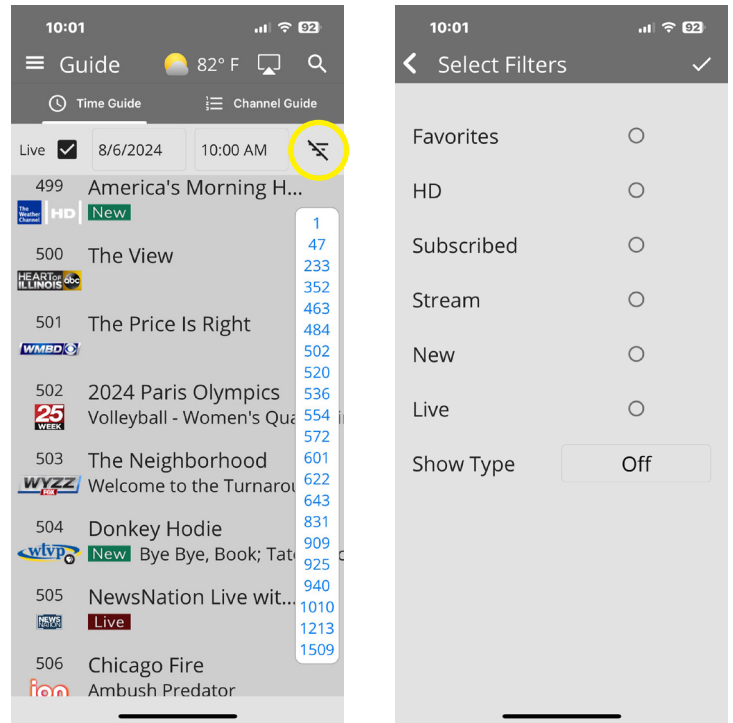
10:01 92

Guide 82° F

Time Guide Channel Guide

Live 8/6/2024 10:00 AM

499 America's Morning H...
The Weather Channel HD New

500 The View
HEART OF ILLINOIS abc

501 The Price Is Right
WMBD

502 2024 Paris Olympics
Volleyball - Women's Qua
25 WEEK

503 The Neighborhood
Welcome to the Turnarou
WYZZ FOX

504 Donkey Hodie
New Bye Bye, Book; Tat
wtvp

505 NewsNation Live wit...
Live
NEWS NATION

506 Chicago Fire
Ambush Predator
ion

1
47
233
352
463
484
502
520
536
554
572
601
622
643
831
909
925
940
1010
1213
1509

10:01 92

Select Filters

Favorites
HD
Subscribed
Stream
New
Live
Show Type Off